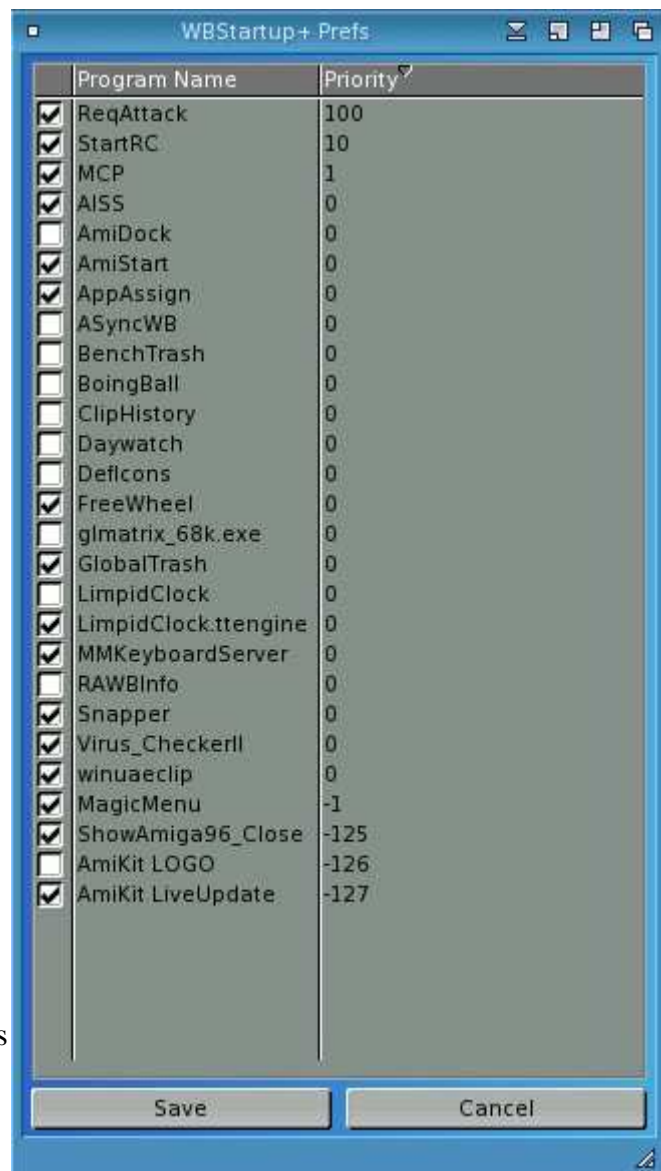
WBStartup+ Prefs

| | Program Name | Priority |
|---|---|---|
| ☑ | ReqAttack | 100 |
| ☑ | StartRC | 10 |
| ☑ | MCP | 1 |
| ☑ | AISS | 0 |
| ☐ | AmiDock | 0 |
| ☑ | AmiStart | 0 |
| ☑ | AppAssign | 0 |
| ☐ | ASyncWB | 0 |
| ☐ | BenchTrash | 0 |
| ☐ | BoingBall | 0 |
| ☐ | ClipHistory | 0 |
| ☐ | Daywatch | 0 |
| ☐ | DefIcons | 0 |
| ☑ | FreeWheel | 0 |
| ☐ | glmatrix_68k.exe | 0 |
| ☑ | GlobalTrash | 0 |
| ☐ | LimpidClock | 0 |
| ☑ | LimpidClock.ttengine | 0 |
| ☑ | MMKeyboardServer | 0 |
| ☐ | RAWBInfo | 0 |
| ☑ | Snapper | 0 |
| ☑ | Virus_CheckerII | 0 |
| ☑ | winuaeclip | 0 |
| ☑ | MagicMenu | -1 |
| ☑ | ShowAmiga96_Close | -125 |
| ☐ | AmiKit LOGO | -126 |
| ☑ | AmiKit LiveUpdate | -127 |

Save Cancel